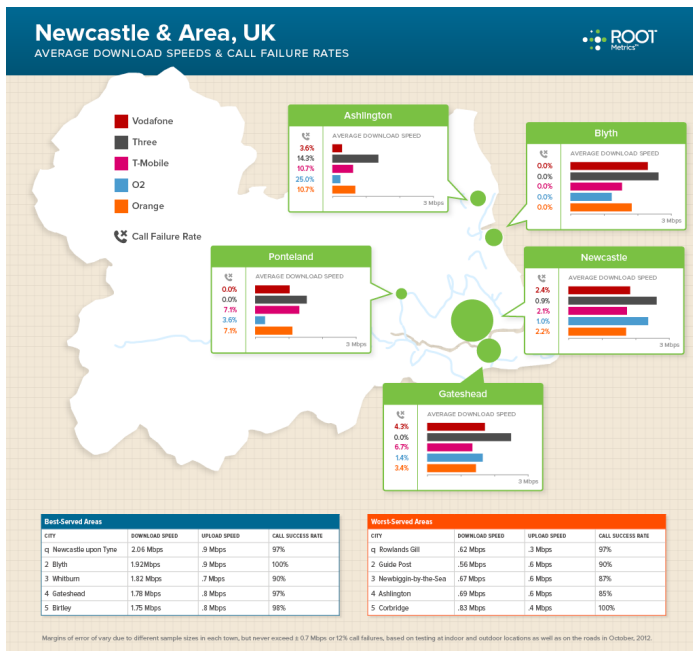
Newcastle & Area, UK
AVERAGE DOWNLOAD SPEEDS & CALL FAILURE RATES

ROOT Metrics

Vodafone
Three
T-Mobile
O2
Orange
Call Failure Rate

Ashlington
AVERAGE DOWNLOAD SPEED
3.6%
14.3%
10.7%
25.0%
10.7%
3 Mbps

Blyth
AVERAGE DOWNLOAD SPEED
0.0%
0.0%
0.0%
0.0%
0.0%
3 Mbps

Ponteland
AVERAGE DOWNLOAD SPEED
0.0%
0.0%
7.1%
3.6%
7.1%
3 Mbps

Newcastle
AVERAGE DOWNLOAD SPEED
2.4%
0.9%
2.1%
1.0%
2.2%
3 Mbps

Gateshead
AVERAGE DOWNLOAD SPEED
4.3%
0.0%
6.7%
1.4%
3.4%
3 Mbps

Best-Served Areas
| CITY | DOWNLOAD SPEED | UPLOAD SPEED | CALL SUCCESS RATE |
|---|---|---|---|
| q Newcastle upon Tyne | 2.06 Mbps | .9 Mbps | 97% |
| 2 Blyth | 1.92Mbps | .9 Mbps | 100% |
| 3 Whitburn | 1.82 Mbps | .7 Mbps | 90% |
| 4 Gateshead | 1.78 Mbps | .8 Mbps | 97% |
| 5 Birtley | 1.75 Mbps | .8 Mbps | 98% |

Worst-Served Areas
| CITY | DOWNLOAD SPEED | UPLOAD SPEED | CALL SUCCESS RATE |
|---|---|---|---|
| q Rowlands Gill | .62 Mbps | .3 Mbps | 97% |
| 2 Guida Post | .56 Mbps | .6 Mbps | 90% |
| 3 Newbiggin-by-the-Sea | .67 Mbps | .6 Mbps | 87% |
| 4 Ashington | .69 Mbps | .6 Mbps | 85% |
| 5 Corbridge | .83 Mbps | .4 Mbps | 100% |

Margins of error of vary due to different sample sizes in each town, but never exceed ± 0.7 Mbps or 12% call failures, based on testing at indoor and outdoor locations as well as on the roads in October, 2012.